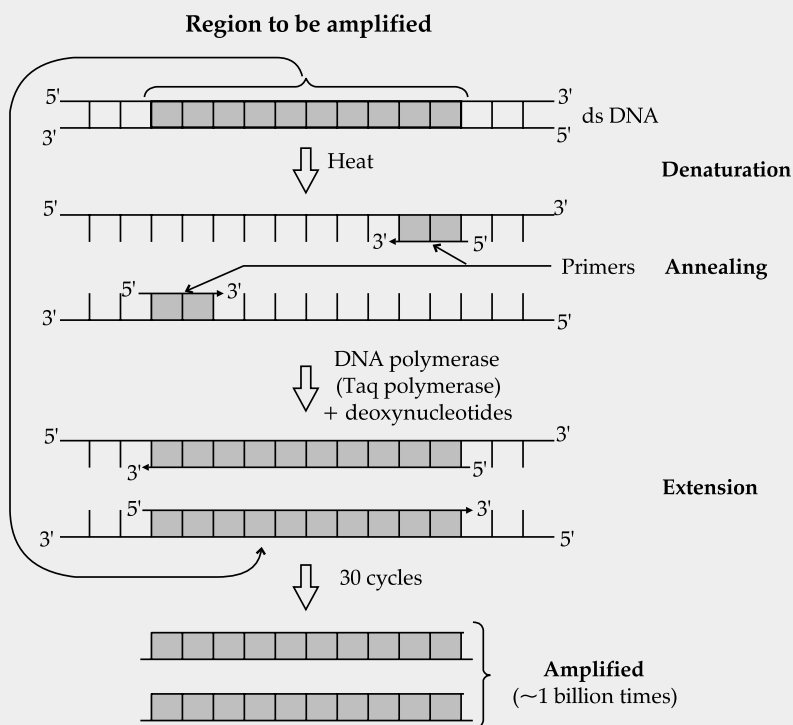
Region to be amplified

5' 3'
3' 5'
ds DNA

Heat

Denaturation

5' 3'
3' 5'

Primers

Annealing

5' 3'
3' 5'

DNA polymerase
(Taq polymerase)
+ deoxynucleotides

5' 3'
3' 5'

Extension

5' 3'
3' 5'

30 cycles

Amplified
(~1 billion times)